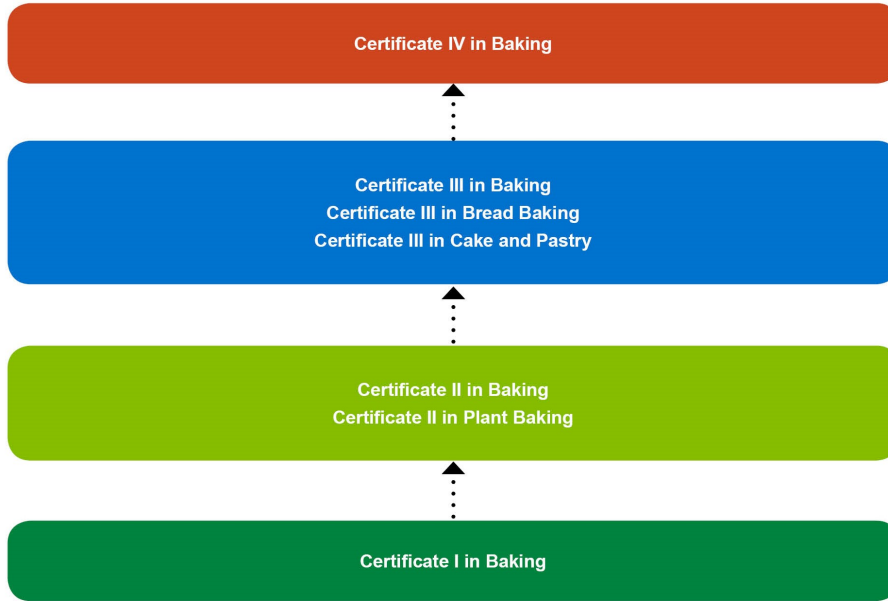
Certificate IV in Baking

Certificate III in Baking
Certificate III in Bread Baking
Certificate III in Cake and Pastry

Certificate II in Baking
Certificate II in Plant Baking

Certificate I in Baking